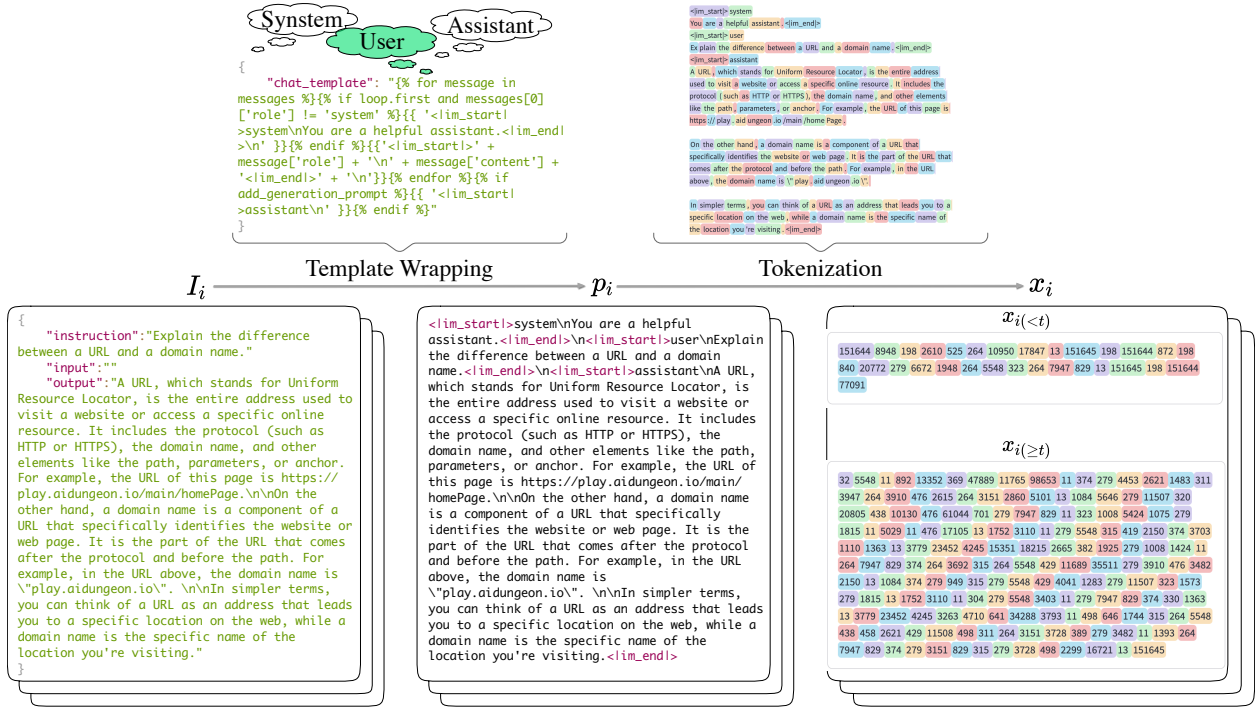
Synstem User Assistant

{
"chat_template": "{% for message in messages %}{% if loop.first and messages[0]['role'] != 'system' %}{{ '<|im_start|>system\nYou are a helpful assistant.<|im_end|>\n' }}{% endif %}{{'<|im_start|>' + message['role'] + '\n' + message['content'] + '<|im_end|>' + '\n'}}{% endfor %}{% if add_generation_prompt %}{{ '<|im_start|>assistant\n' }}{% endif %}"
}

<|im_start|> system
You are a helpful assistant . <|im_end|>
<|im_start|> user
Ex plain the difference between a URL and a domain name . <|im_end|>
<|im_start|> assistant
A URL , which stands for Uniform Resource Locator , is the entire address used to visit a website or access a specific online resource . It includes the protocol ( such as HTTP or HTTPS ), the domain name , and other elements like the path , parameters , or anchor . For example , the URL of this page is https :// play . aid ungeon .io /main /home Page .

On the other hand , a domain name is a component of a URL that specifically identifies the website or web page . It is the part of the URL that comes after the protocol and before the path . For example , in the URL above , the domain name is \" play . aid ungeon .io \".

In simpler terms , you can think of a URL as an address that leads you to a specific location on the web , while a domain name is the specific name of the location you 're visiting . <|im_end|>

Template Wrapping

Tokenization

$I_i$

$p_i$

$x_i$

{
"instruction":"Explain the difference between a URL and a domain name."
"input":""
"output":"A URL, which stands for Uniform Resource Locator, is the entire address used to visit a website or access a specific online resource. It includes the protocol (such as HTTP or HTTPS), the domain name, and other elements like the path, parameters, or anchor. For example, the URL of this page is https://play.aidungeon.io/main/homePage.\n\nOn the other hand, a domain name is a component of a URL that specifically identifies the website or web page. It is the part of the URL that comes after the protocol and before the path. For example, in the URL above, the domain name is \"play.aidungeon.io\". \n\nIn simpler terms, you can think of a URL as an address that leads you to a specific location on the web, while a domain name is the specific name of the location you're visiting."
}

<|im_start|>system\nYou are a helpful assistant.<|im_end|>\n<|im_start|>user\nExplain the difference between a URL and a domain name.<|im_end|>\n<|im_start|>assistant\nA URL, which stands for Uniform Resource Locator, is the entire address used to visit a website or access a specific online resource. It includes the protocol (such as HTTP or HTTPS), the domain name, and other elements like the path, parameters, or anchor. For example, the URL of this page is https://play.aidungeon.io/main/homePage.\n\nOn the other hand, a domain name is a component of a URL that specifically identifies the website or web page. It is the part of the URL that comes after the protocol and before the path. For example, in the URL above, the domain name is \"play.aidungeon.io\". \n\nIn simpler terms, you can think of a URL as an address that leads you to a specific location on the web, while a domain name is the specific name of the location you're visiting.<|im_end|>

$x_{i(<t)}$

151644 8948 198 2610 525 264 10950 17847 13 151645 198 151644 872 198 840 20772 279 6672 1948 264 5548 323 264 7947 829 13 151645 198 151644 77091

$x_{i(\geq t)}$

32 5548 11 892 13352 369 47889 11765 98653 11 374 279 4453 2621 1483 311 3947 264 3910 476 2615 264 3151 2860 5101 13 1084 5646 279 11507 320 20805 438 10130 476 61044 701 279 7947 829 11 323 1008 5424 1075 279 1815 11 5029 11 476 17105 13 1752 3110 11 279 5548 315 419 2150 374 3703 1110 1363 13 3779 23452 4245 15351 18215 2665 382 1925 279 1008 1424 11 264 7947 829 374 264 3692 315 264 5548 429 11689 35511 279 3910 476 3482 2150 13 1084 374 279 949 315 279 5548 429 4041 1283 279 11507 323 1573 279 1815 13 1752 3110 11 304 279 5548 3403 11 279 7947 829 374 330 1363 13 3779 23452 4245 3263 4710 641 34288 3793 11 498 646 1744 315 264 5548 438 458 2621 429 11508 498 311 264 3151 3728 389 279 3482 11 1393 264 7947 829 374 279 3151 829 315 279 3728 498 2299 16721 13 151645